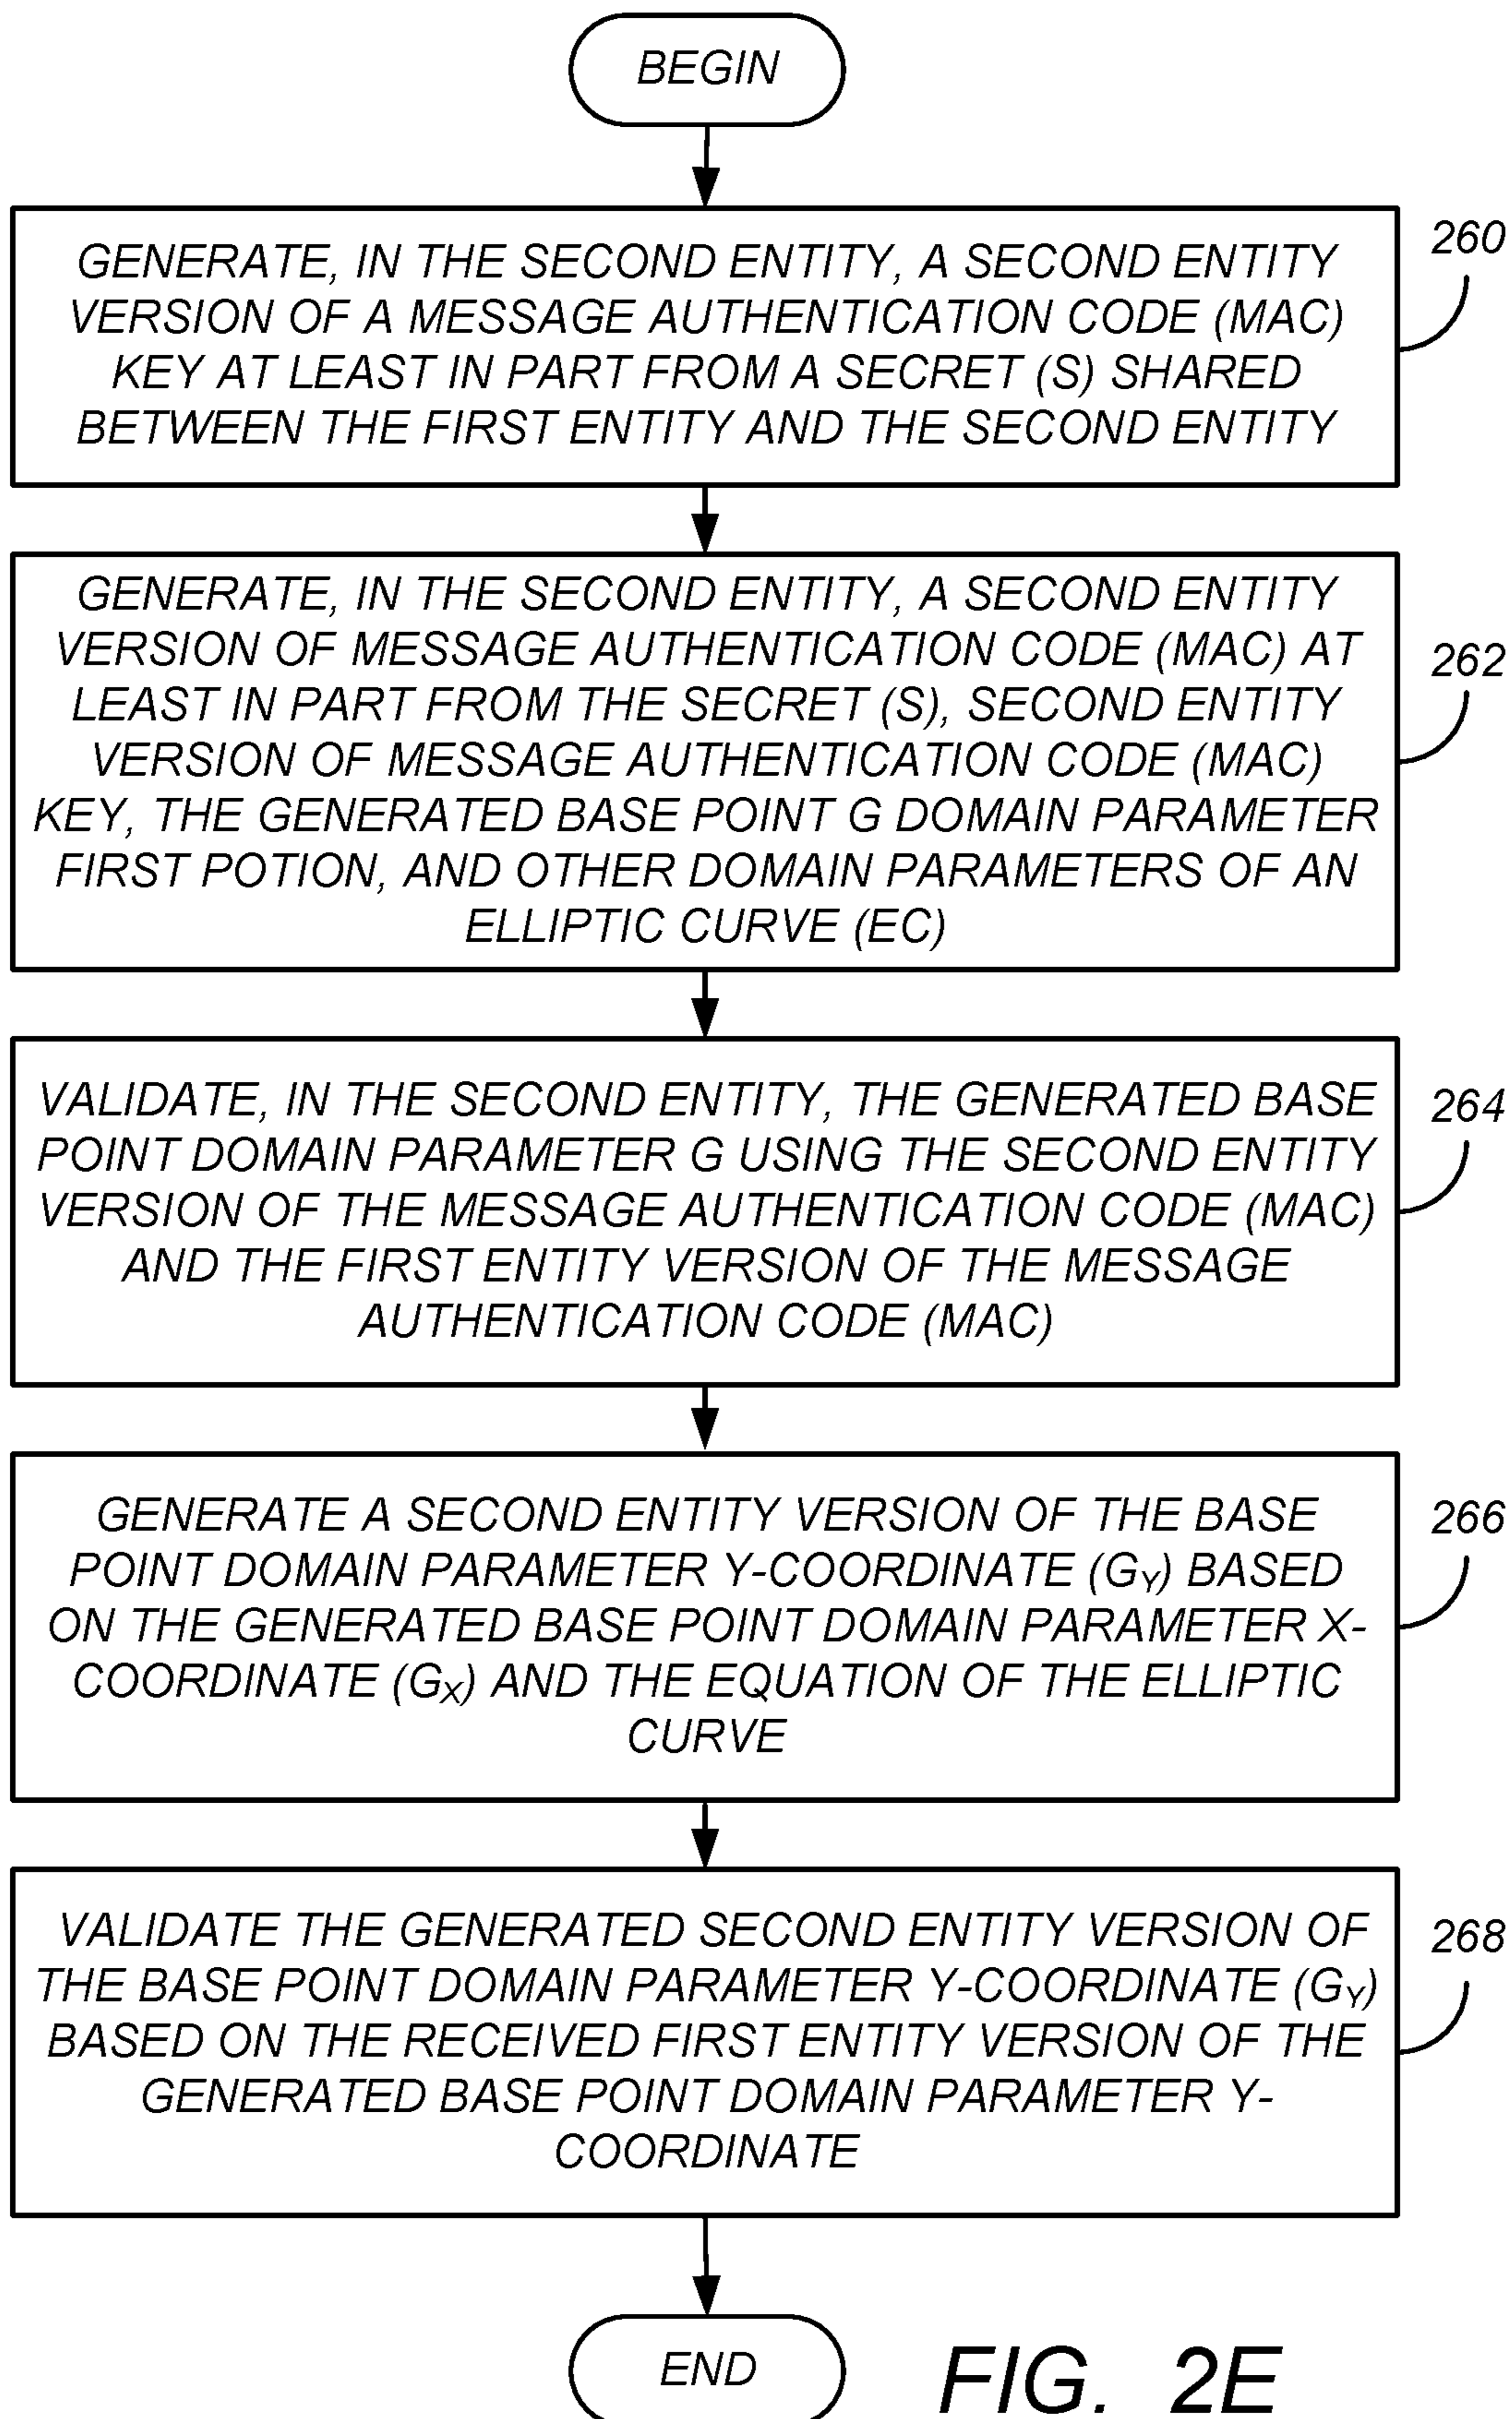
BEGIN

GENERATE, IN THE SECOND ENTITY, A SECOND ENTITY VERSION OF A MESSAGE AUTHENTICATION CODE (MAC) KEY AT LEAST IN PART FROM A SECRET (S) SHARED BETWEEN THE FIRST ENTITY AND THE SECOND ENTITY

260

GENERATE, IN THE SECOND ENTITY, A SECOND ENTITY VERSION OF MESSAGE AUTHENTICATION CODE (MAC) AT LEAST IN PART FROM THE SECRET (S), SECOND ENTITY VERSION OF MESSAGE AUTHENTICATION CODE (MAC) KEY, THE GENERATED BASE POINT G DOMAIN PARAMETER FIRST POTION, AND OTHER DOMAIN PARAMETERS OF AN ELLIPTIC CURVE (EC)

262

VALIDATE, IN THE SECOND ENTITY, THE GENERATED BASE POINT DOMAIN PARAMETER G USING THE SECOND ENTITY VERSION OF THE MESSAGE AUTHENTICATION CODE (MAC) AND THE FIRST ENTITY VERSION OF THE MESSAGE AUTHENTICATION CODE (MAC)

264

GENERATE A SECOND ENTITY VERSION OF THE BASE POINT DOMAIN PARAMETER Y-COORDINATE ($G_Y$) BASED ON THE GENERATED BASE POINT DOMAIN PARAMETER X-COORDINATE ($G_X$) AND THE EQUATION OF THE ELLIPTIC CURVE

266

VALIDATE THE GENERATED SECOND ENTITY VERSION OF THE BASE POINT DOMAIN PARAMETER Y-COORDINATE ($G_Y$) BASED ON THE RECEIVED FIRST ENTITY VERSION OF THE GENERATED BASE POINT DOMAIN PARAMETER Y-COORDINATE

268

END

FIG. 2E